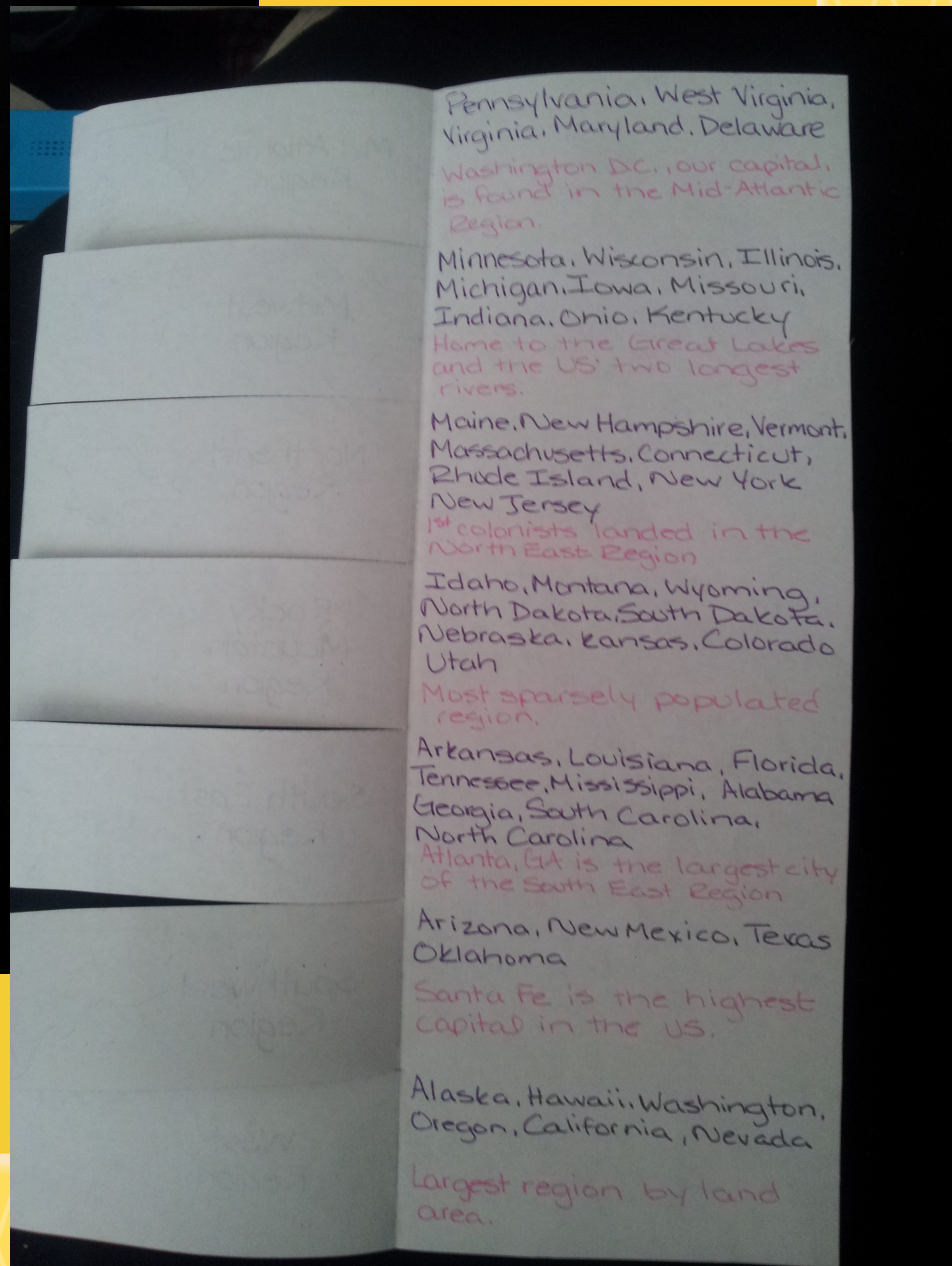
Pennsylvania, West Virginia, Virginia, Maryland, Delaware

Washington DC, our capital, is found in the Mid-Atlantic Region.

Minnesota, Wisconsin, Illinois, Michigan, Iowa, Missouri, Indiana, Ohio, Kentucky

Home to the Great Lakes and the US' two longest rivers.

Maine, New Hampshire, Vermont, Massachusetts, Connecticut, Rhode Island, New York New Jersey

1st colonists landed in the North East Region

Idaho, Montana, Wyoming, North Dakota, South Dakota, Nebraska, Kansas, Colorado Utah

Most sparsely populated region.

Arkansas, Louisiana, Florida, Tennessee, Mississippi, Alabama Georgia, South Carolina, North Carolina

Atlanta, GA is the largest city of the South East Region

Arizona, New Mexico, Texas Oklahoma

Santa Fe is the highest capital in the US.

Alaska, Hawaii, Washington, Oregon, California, Nevada

Largest region by land area.